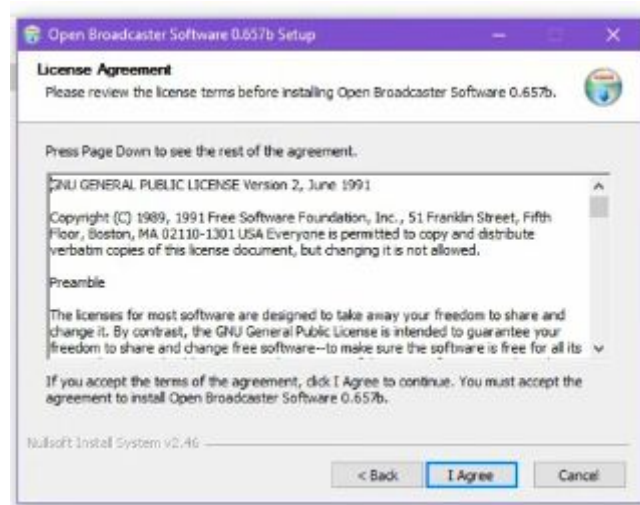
Open Broadcaster Software 0.657b Setup

License Agreement
Please review the license terms before installing Open Broadcaster Software 0.657b.

Press Page Down to see the rest of the agreement.

GNU GENERAL PUBLIC LICENSE Version 2, June 1991

Copyright (C) 1989, 1991 Free Software Foundation, Inc., 51 Franklin Street, Fifth Floor, Boston, MA 02110-1301 USA Everyone is permitted to copy and distribute verbatim copies of this license document, but changing it is not allowed.

Preamble

The licenses for most software are designed to take away your freedom to share and change it. By contrast, the GNU General Public License is intended to guarantee your freedom to share and change free software--to make sure the software is free for all its

If you accept the terms of the agreement, click I Agree to continue. You must accept the agreement to install Open Broadcaster Software 0.657b.

Nullsoft Install System v2.46

< Back I Agree Cancel